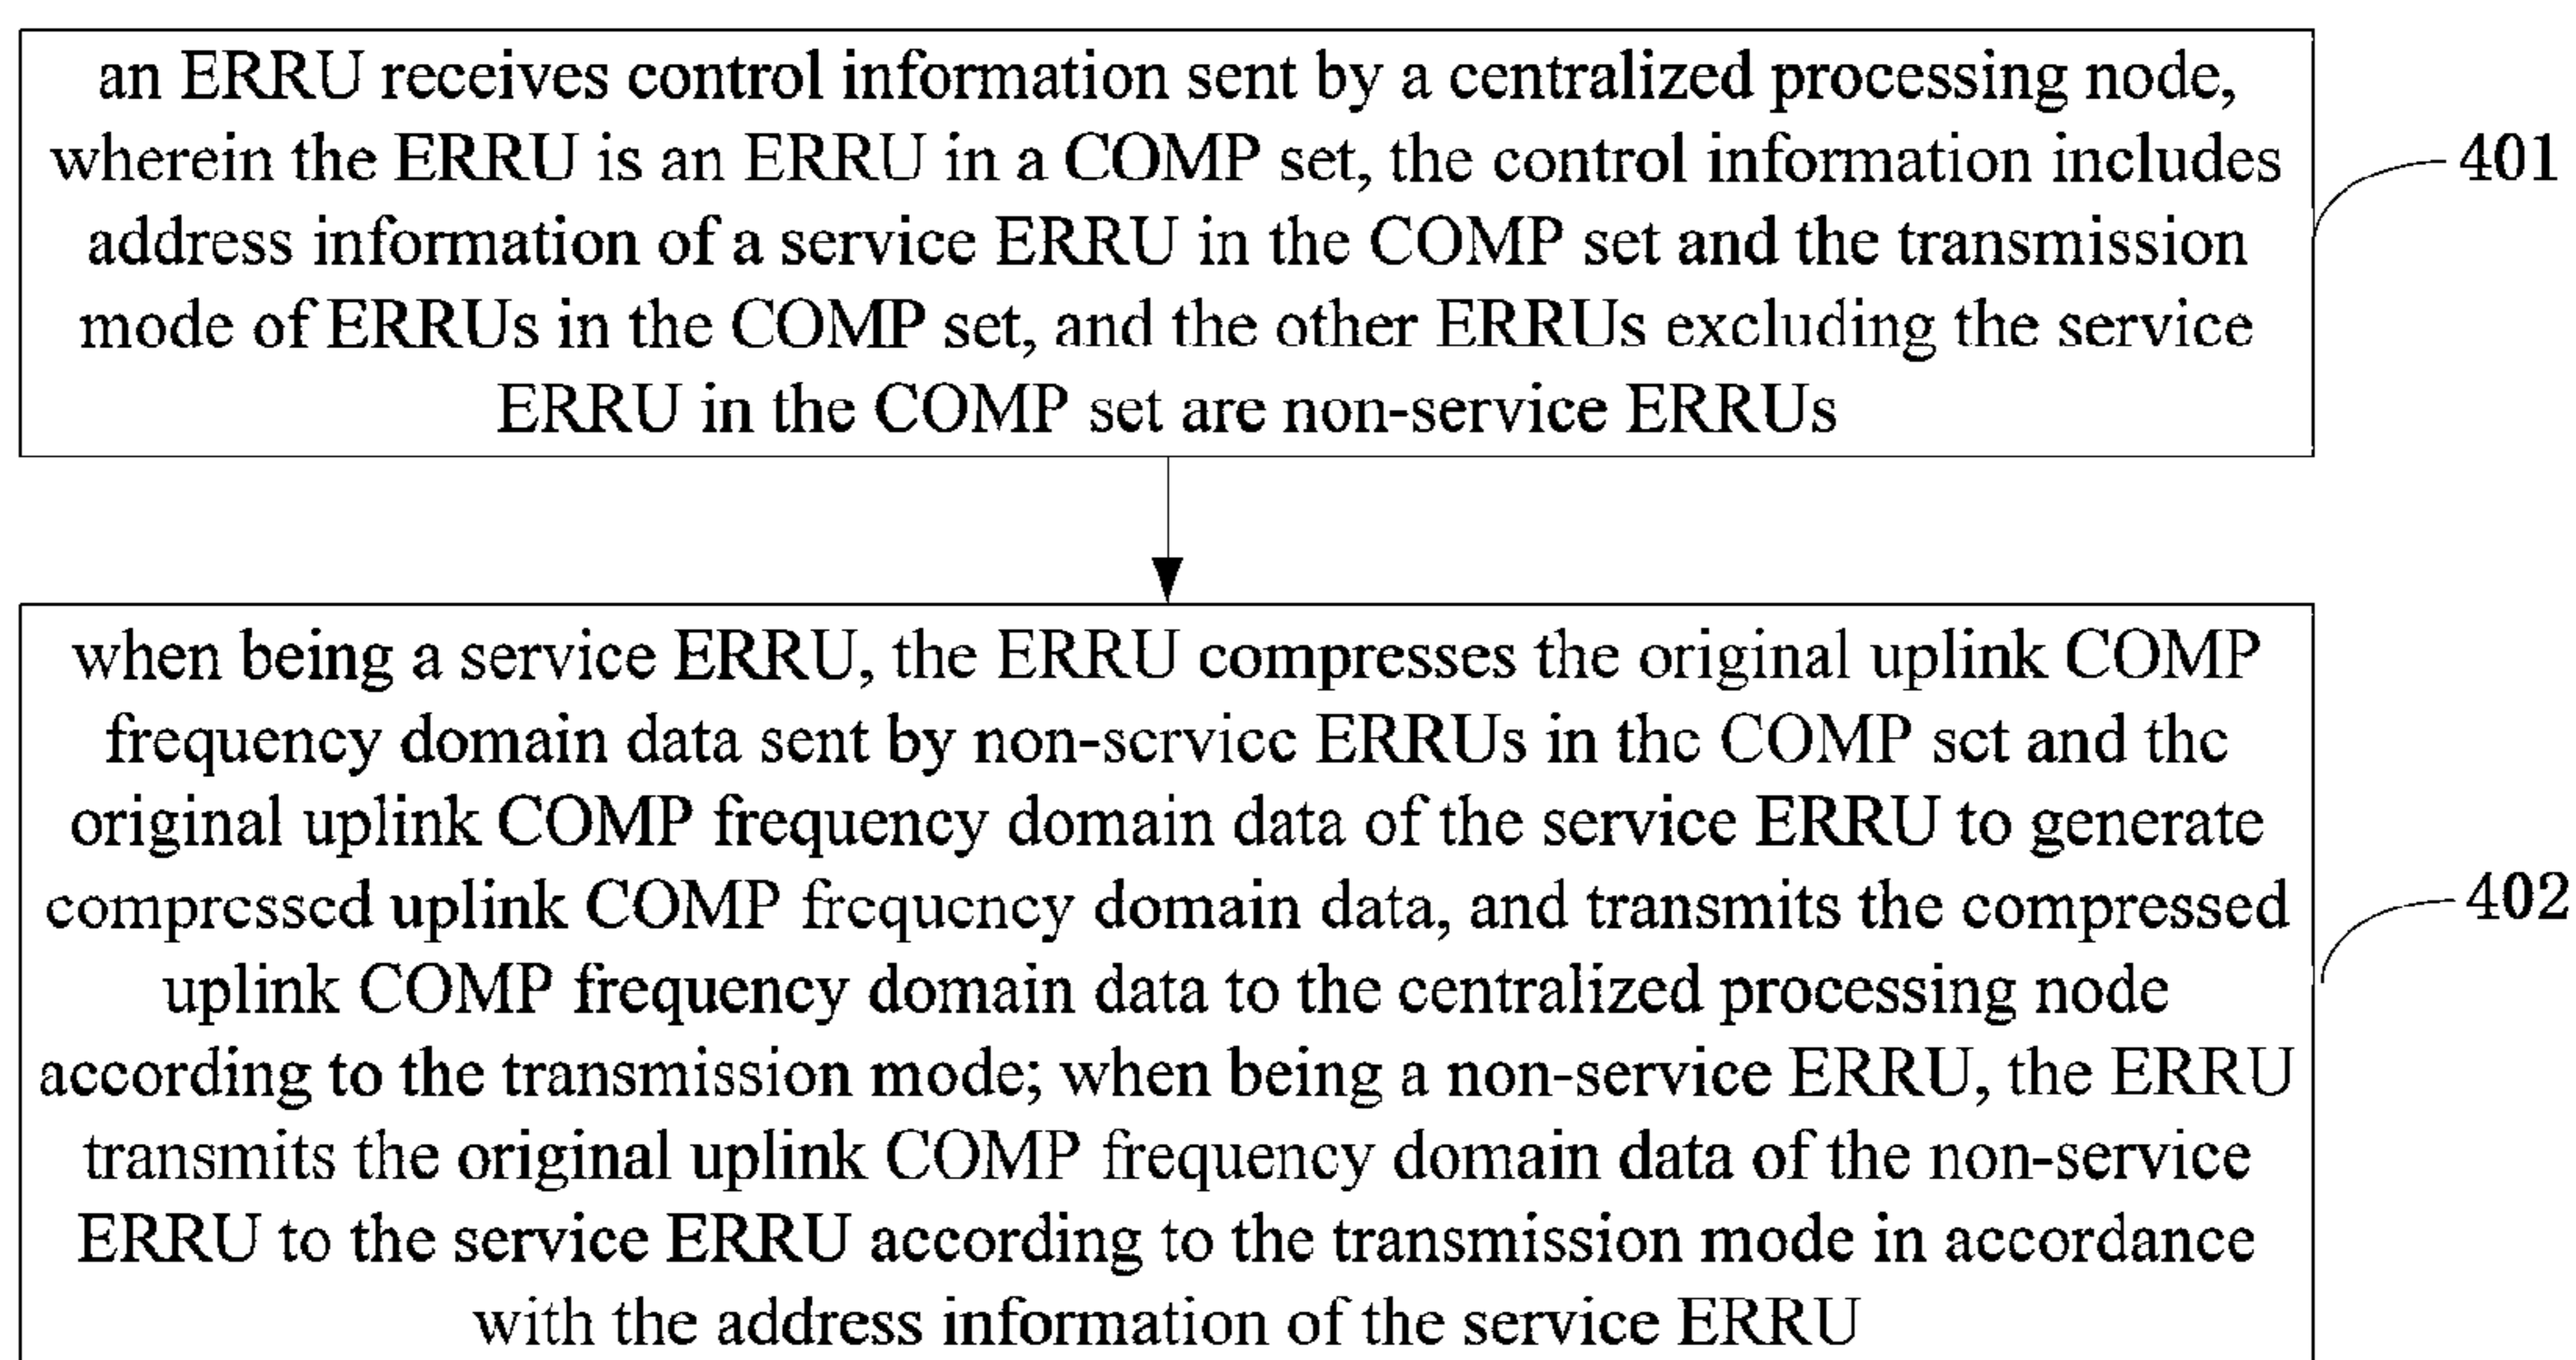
an ERRU receives control information sent by a centralized processing node, wherein the ERRU is an ERRU in a COMP set, the control information includes address information of a service ERRU in the COMP set and the transmission mode of ERRUs in the COMP set, and the other ERRUs excluding the service ERRU in the COMP set are non-service ERRUs

401

when being a service ERRU, the ERRU compresses the original uplink COMP frequency domain data sent by non-service ERRUs in the COMP set and the original uplink COMP frequency domain data of the service ERRU to generate compressed uplink COMP frequency domain data, and transmits the compressed uplink COMP frequency domain data to the centralized processing node according to the transmission mode; when being a non-service ERRU, the ERRU transmits the original uplink COMP frequency domain data of the non-service ERRU to the service ERRU according to the transmission mode in accordance with the address information of the service ERRU

402